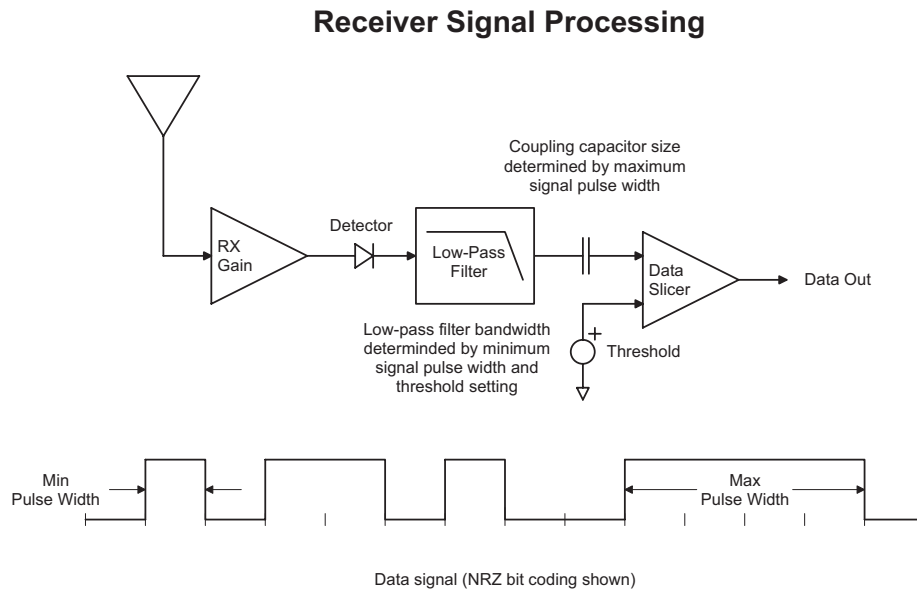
Receiver Signal Processing

Coupling capacitor size determined by maximum signal pulse width

RX Gain

Detector

Low-Pass Filter

Data Slicer

Data Out

+

Threshold

Low-pass filter bandwidth determinded by minimum signal pulse width and threshold setting

Min Pulse Width

Max Pulse Width

Data signal (NRZ bit coding shown)